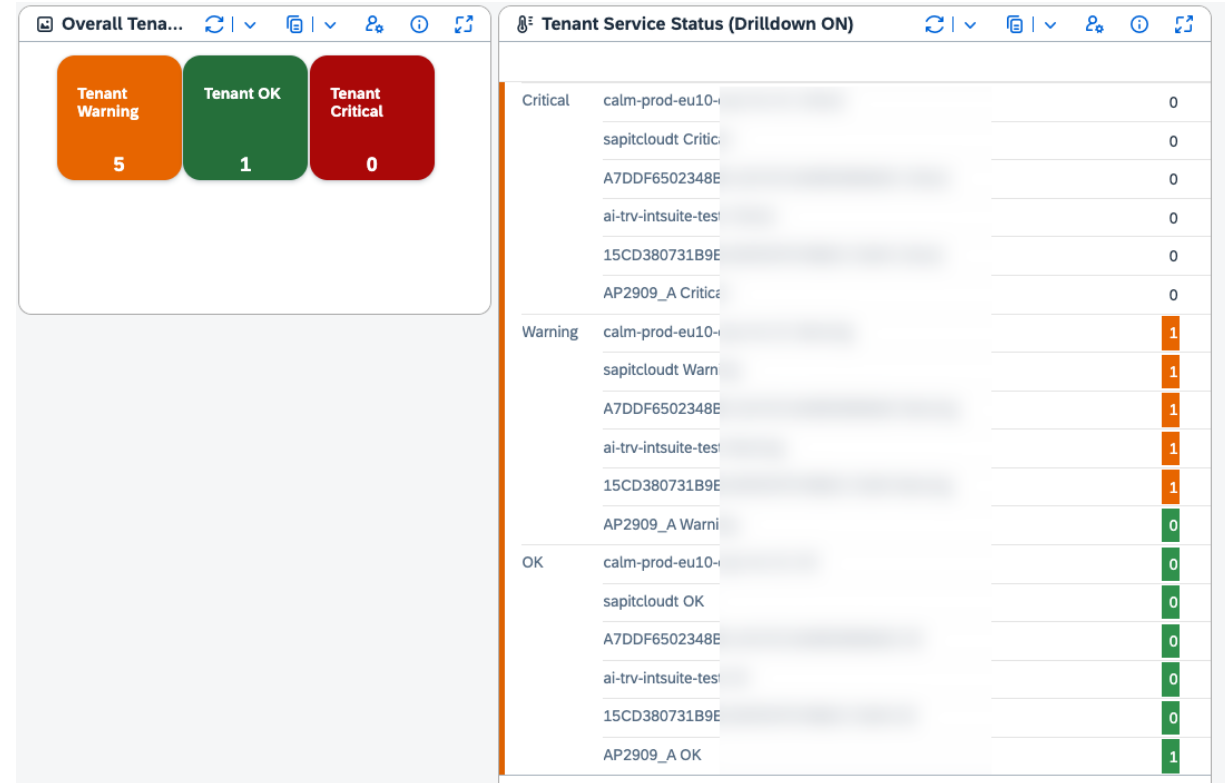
Overall Tena...

| Tenant Warning | Tenant OK | Tenant Critical |
|---|---|---|
| 5 | 1 | 0 |

Tenant Service Status (Drilldown ON)

| | | |
|---|---|---|
| Critical | calm-prod-eu10-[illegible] | 0 |
| | sapitcloudt Critic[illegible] | 0 |
| | A7DDF6502348E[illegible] | 0 |
| | ai-trv-intsuite-test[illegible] | 0 |
| | 15CD380731B9E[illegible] | 0 |
| | AP2909_A Critica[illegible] | 0 |
| Warning | calm-prod-eu10-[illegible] | 1 |
| | sapitcloudt Warn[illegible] | 1 |
| | A7DDF6502348E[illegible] | 1 |
| | ai-trv-intsuite-test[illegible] | 1 |
| | 15CD380731B9E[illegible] | 1 |
| | AP2909_A Warni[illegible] | 0 |
| OK | calm-prod-eu10-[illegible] | 0 |
| | sapitcloudt OK | 0 |
| | A7DDF6502348E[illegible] | 0 |
| | ai-trv-intsuite-test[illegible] | 0 |
| | 15CD380731B9E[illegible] | 0 |
| | AP2909_A OK | 1 |